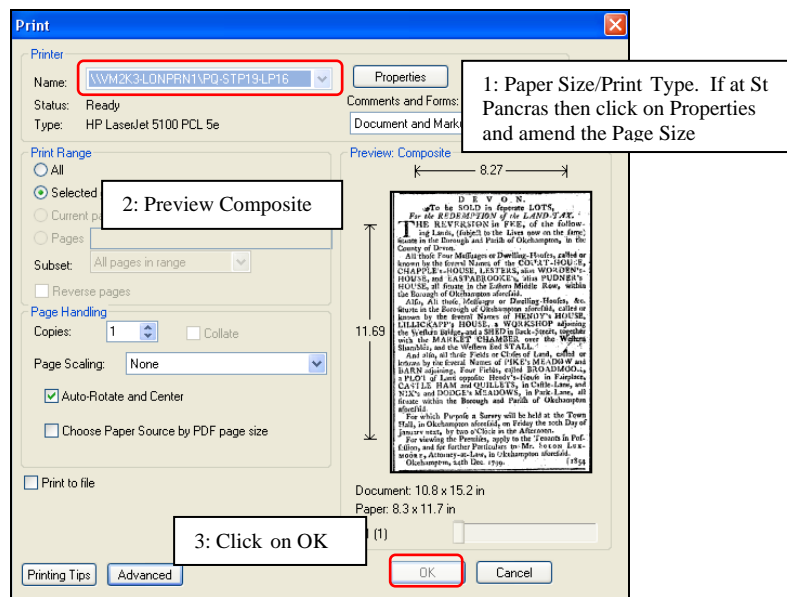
Print

Printer

Name: \\VM2K3-LONPRN1\PQ-STP19-LP16

Properties

Status: Ready

Type: HP LaserJet 5100 PCL 5e

Comments and Forms:

Document and Mark

1: Paper Size/Print Type. If at St Pancras then click on Properties and amend the Page Size

Print Range

All

Selected

Current pa

Pages

2: Preview Composite

Subset: All pages in range

Reverse pages

Page Handling

Copies: 1

Collate

Page Scaling: None

Auto-Rotate and Center

Choose Paper Source by PDF page size

Print to file

Preview: Composite

8.27

11.69

D E V O N.
To be SOLD in feparate LOTS,
For the REDEMPTION of the LAND-TAX,
THE REVERSION in FEE, of the following Lands, (fubject to the Lives now on the fame) fituate in the Borough and Parifh of Okehampton, in the County of Devon.
All thofe Four Meffuages or Dwelling-Houfes, called or known by the feveral Names of the COURT-HOUSE, CHAPPLE's-HOUSE, LESTERS, alias WORDEN's-HOUSE, and EASTABROOKE's, alias PUDNER's HOUSE, all fituate in the Eaftern Middle Row, within the Borough of Okehampton aforefaid.
Alfo, All thofe Meffuages or Dwelling-Houfes, &c. fituate in the Borough of Okehampton aforefaid, called or known by the feveral Names of HENDY's HOUSE, LILLICRAPP's HOUSE, a WORKSHOP adjoining the Weftern Bridge, and a SHED in Back-Street, together with the MARKET CHAMBER over the Weftern Shambles, and the Weftern End STALL.
And alfo, all thofe Fields or Clofes of Land, called or known by the feveral Names of PIKE's MEADOW and BARN adjoining, Four Fields, called BROADMOOR, a PLOT of Land oppofite Hendy's-Houfe in Fairplace, CASTLE HAM and QUILLETS, in Caftle-Lane, and NIX's and DODGE's MEADOWS, in Park-Lane, all fituate within the Borough and Parifh of Okehampton aforefaid.
For which Purpofe a Survey will be held at the Town Hall, in Okehampton aforefaid, on Friday the 10th Day of January next, by two o'Clock in the Afternoon.
For viewing the Premifes, apply to the Tenants in Poffeffion, and for further Particulars to Mr. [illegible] Attorney-at-Law, in Okehampton aforefaid.
Okehampton, 24th Dec. 1799. [1854

Document: 10.8 x 15.2 in

Paper: 8.3 x 11.7 in

3: Click on OK

(1)

Printing Tips

Advanced

OK

Cancel